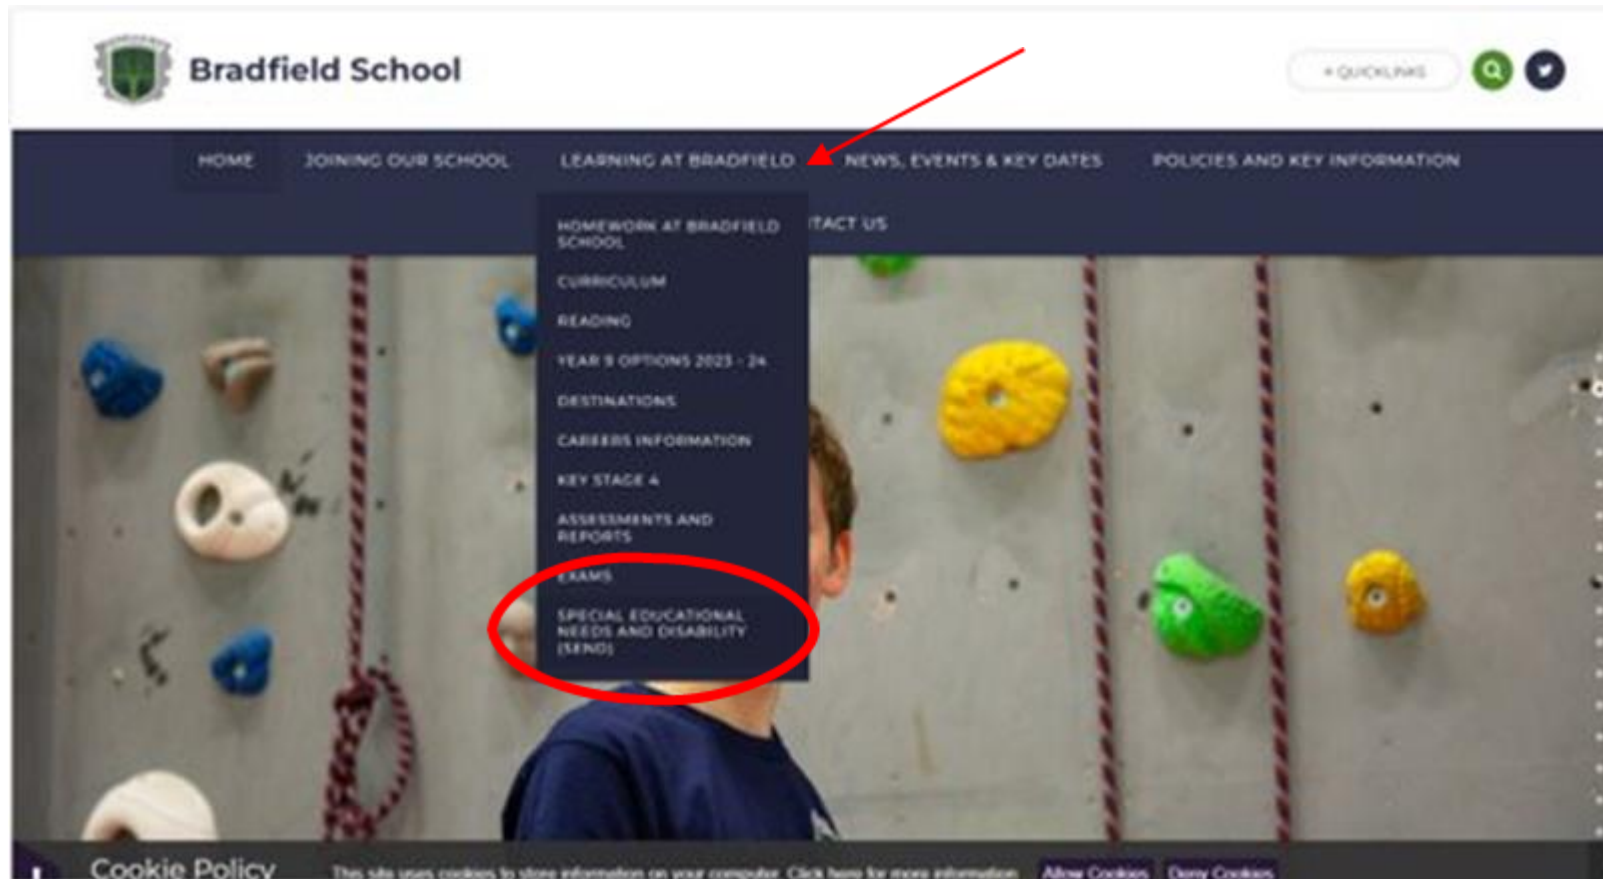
Bradfield School

+ QUICKLINKS

HOME JOINING OUR SCHOOL LEARNING AT BRADFIELD NEWS, EVENTS & KEY DATES POLICIES AND KEY INFORMATION

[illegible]TACT US

HOMEWORK AT BRADFIELD SCHOOL

CURRICULUM

READING

YEAR 9 OPTIONS 2023 - 24

DESTINATIONS

CAREERS INFORMATION

KEY STAGE 4

ASSESSMENTS AND REPORTS

EXAMS

SPECIAL EDUCATIONAL NEEDS AND DISABILITY (SEND)

Cookie Policy

This site uses cookies to store information on your computer. Click here for more information.

Allow Cookies

Deny Cookies